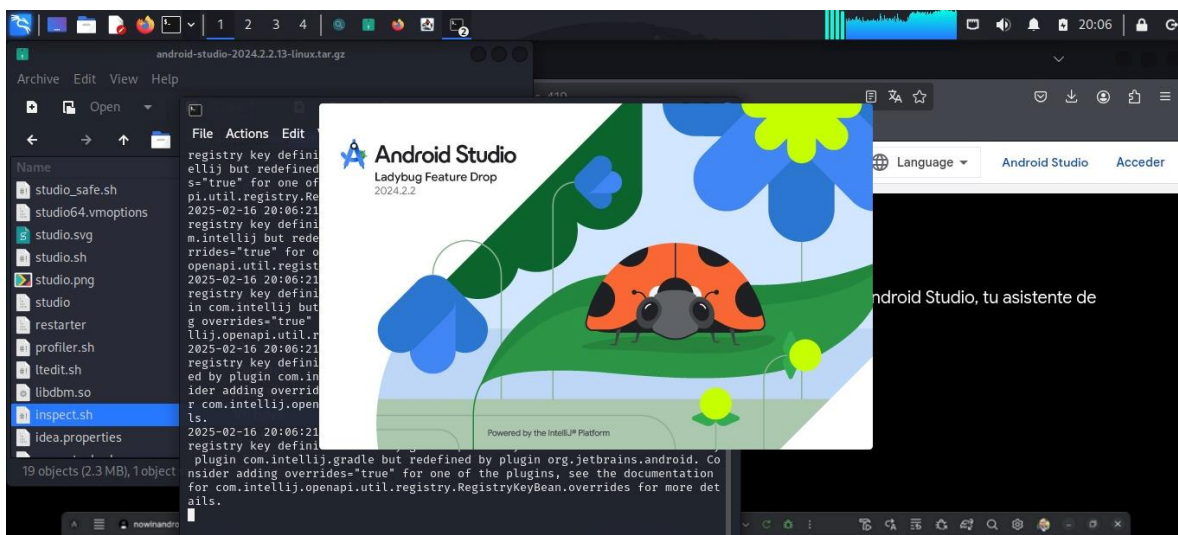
1 2 3 4
20:06
android-studio-2024.2.2.13-linux.tar.gz
Archive Edit View Help
Open
Name
studio_safe.sh
studio64.vmoptions
studio.svg
studio.sh
studio.png
studio
restarter
profiler.sh
ltedit.sh
libdbm.so
inspect.sh
idea.properties
19 objects (2.3 MB), 1 object
File Actions Edit
registry key defini
ellij but redefined
s="true" for one of
pi.util.registry.Re
2025-02-16 20:06:21
registry key defini
m.intellij but rede
rrides="true" for o
openapi.util.regist
2025-02-16 20:06:21
registry key defini
in com.intellij but
g overrides="true"
llij.openapi.util.r
2025-02-16 20:06:21
registry key defini
ed by plugin com.in
ider adding overrid
r com.intellij.openi
ls.
2025-02-16 20:06:21
registry key defini
plugin com.intellij.gradle but redefined by plugin org.jetbrains.android. Consider adding overrides="true" for one of the plugins, see the documentation for com.intellij.openapi.util.registry.RegistryKeyBean.overrides for more details.
Android Studio
Ladybug Feature Drop
2024.2.2
Powered by the IntelliJ® Platform
Language
Android Studio
Acceder
ndroid Studio, tu asistente de
nowinandro